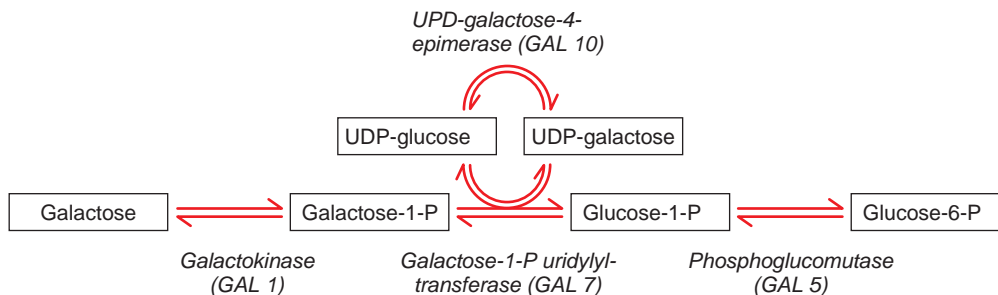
UPD-galactose-4-epimerase (GAL 10)

UDP-glucose

UDP-galactose

Galactose

Galactose-1-P

Glucose-1-P

Glucose-6-P

Galactokinase (GAL 1)

Galactose-1-P uridylyltransferase (GAL 7)

Phosphoglucomutase (GAL 5)